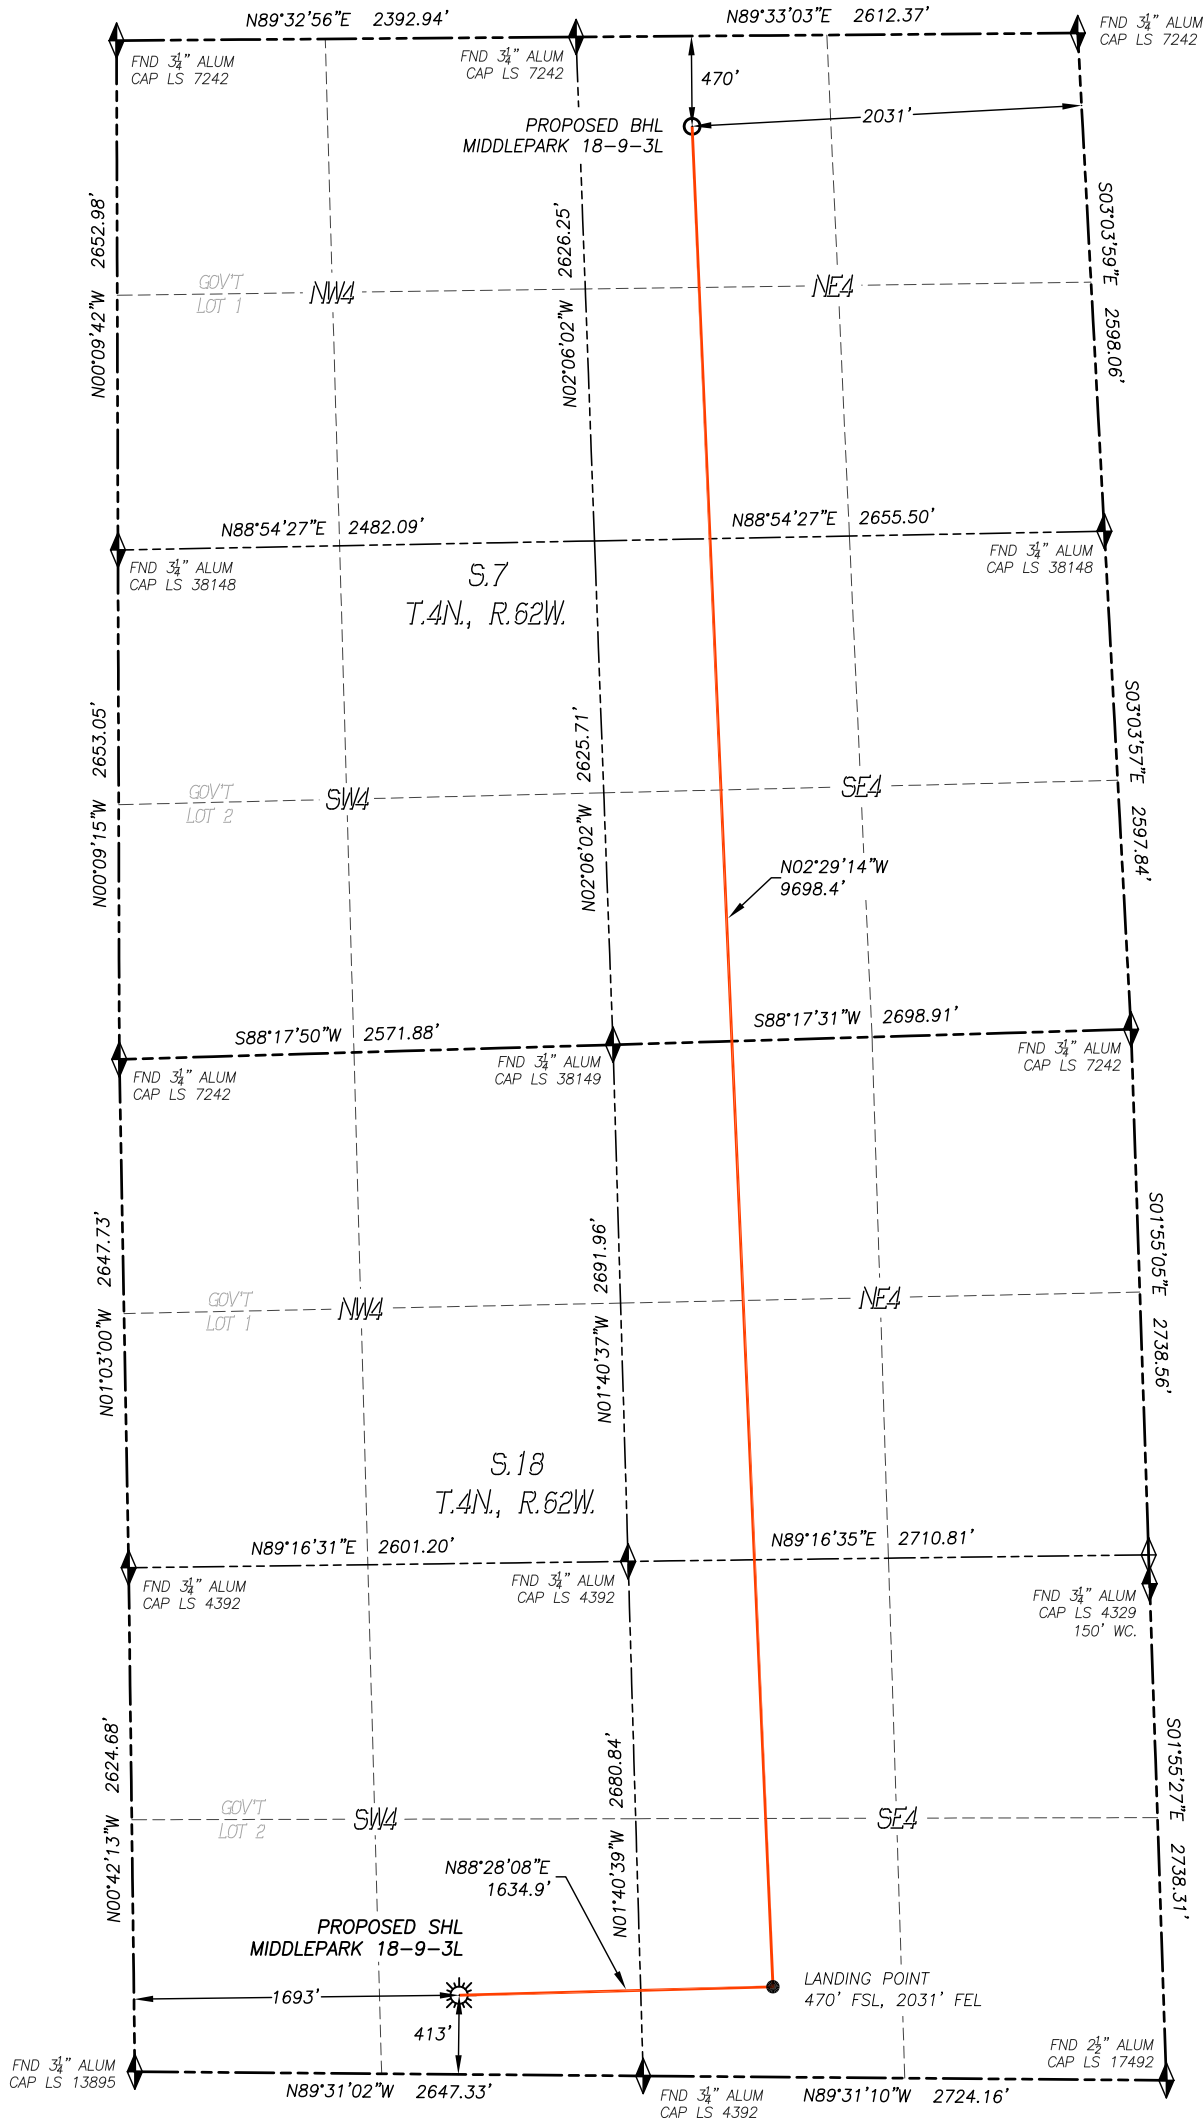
N89°32'56"E 2392.94'
N89°33'03"E 2612.37'
FND $3\frac{1}{4}$" ALUM CAP LS 7242
FND $3\frac{1}{4}$" ALUM CAP LS 7242
FND $3\frac{1}{4}$" ALUM CAP LS 7242
470'
2031'
PROPOSED BHL
MIDDLEPARK 18-9-3L
N00°09'42"W 2652.98'
N02°06'02"W 2626.25'
S03°03'59"E 2598.06'
GOV'T LOT 1
NW4
NE4
N88°54'27"E 2482.09'
N88°54'27"E 2655.50'
FND $3\frac{1}{4}$" ALUM CAP LS 38148
FND $3\frac{1}{4}$" ALUM CAP LS 38148
S.7
T.4N., R.62W.
N00°09'15"W 2653.05'
N02°06'02"W 2625.71'
S03°03'57"E 2597.84'
GOV'T LOT 2
SW4
SE4
N02°29'14"W
9698.4'
S88°17'50"W 2571.88'
S88°17'31"W 2698.91'
FND $3\frac{1}{4}$" ALUM CAP LS 7242
FND $3\frac{1}{4}$" ALUM CAP LS 38149
FND $3\frac{1}{4}$" ALUM CAP LS 7242
N01°03'00"W 2647.73'
N01°40'37"W 2691.96'
S01°55'05"E 2738.56'
GOV'T LOT 1
NW4
NE4
S.18
T.4N., R.62W.
N89°16'31"E 2601.20'
N89°16'35"E 2710.81'
FND $3\frac{1}{4}$" ALUM CAP LS 4392
FND $3\frac{1}{4}$" ALUM CAP LS 4392
FND $3\frac{1}{4}$" ALUM CAP LS 4329 150' WC.
N00°42'13"W 2624.68'
N01°40'39"W 2680.84'
S01°55'27"E 2738.31'
GOV'T LOT 2
SW4
SE4
N88°28'08"E
1634.9'
PROPOSED SHL
MIDDLEPARK 18-9-3L
1693'
413'
LANDING POINT
470' FSL, 2031' FEL
FND $3\frac{1}{4}$" ALUM CAP LS 13895
N89°31'02"W 2647.33'
FND $3\frac{1}{4}$" ALUM CAP LS 4392
N89°31'10"W 2724.16'
FND $2\frac{1}{2}$" ALUM CAP LS 17492